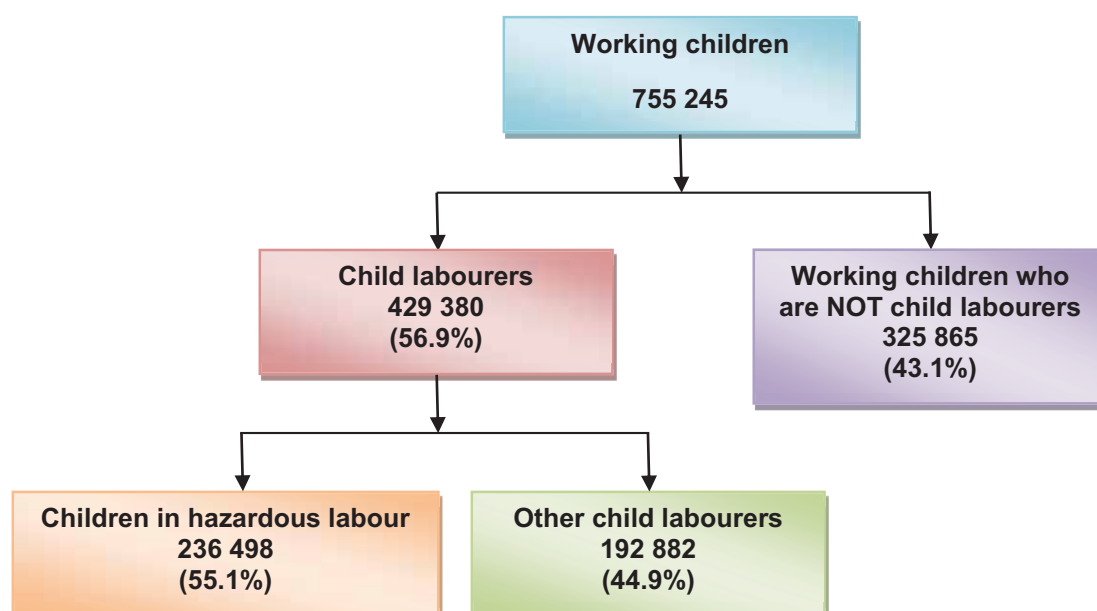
Working children
755 245

Child labourers
429 380
(56.9%)

Working children who are NOT child labourers
325 865
(43.1%)

Children in hazardous labour
236 498
(55.1%)

Other child labourers
192 882
(44.9%)